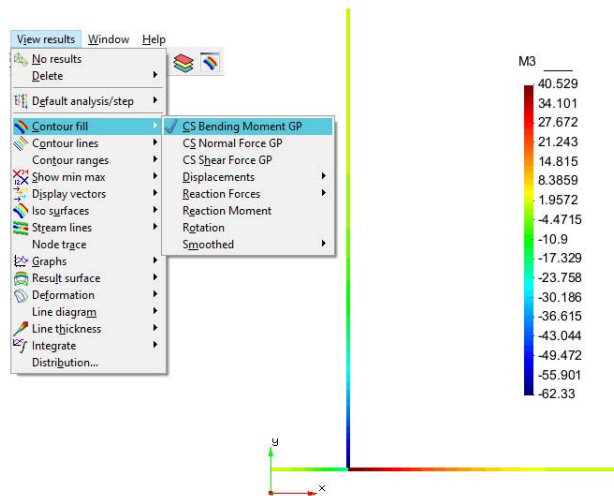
View results Window Help

No results
Delete
Default analysis/step
Contour fill
Contour lines
Contour ranges
Show min max
Display vectors
Iso surfaces
Stream lines
Node trace
Graphs
Result surface
Deformation
Line diagram
Line thickness
Integrate
Distribution...

CS Bending Moment GP
CS Normal Force GP
CS Shear Force GP
Displacements
Reaction Forces
Reaction Moment
Rotation
Smoothed

M3
40.529
34.101
27.672
21.243
14.815
8.3859
1.9572
-4.4715
-10.9
-17.329
-23.758
-30.186
-36.615
-43.044
-49.472
-55.901
-62.33

y
x